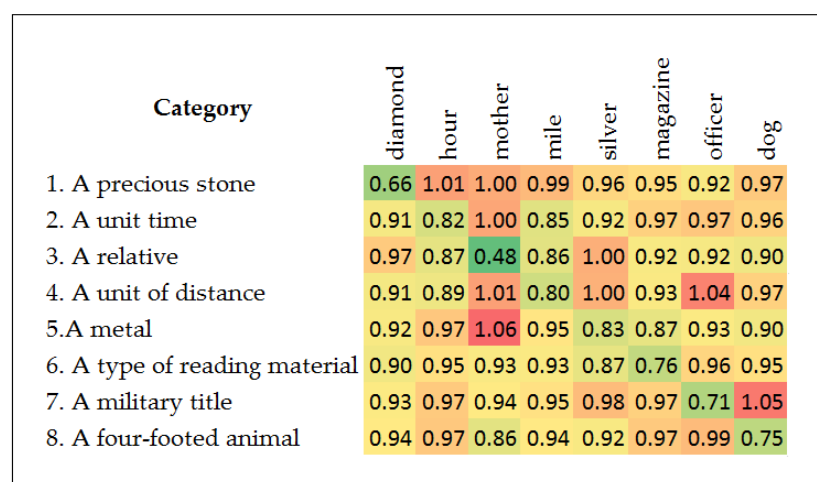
| Category | diamond | hour | mother | mile | silver | magazine | officer | dog |
|---|---|---|---|---|---|---|---|---|
| 1. A precious stone | 0.66 | 1.01 | 1.00 | 0.99 | 0.96 | 0.95 | 0.92 | 0.97 |
| 2. A unit time | 0.91 | 0.82 | 1.00 | 0.85 | 0.92 | 0.97 | 0.97 | 0.96 |
| 3. A relative | 0.97 | 0.87 | 0.48 | 0.86 | 1.00 | 0.92 | 0.92 | 0.90 |
| 4. A unit of distance | 0.91 | 0.89 | 1.01 | 0.80 | 1.00 | 0.93 | 1.04 | 0.97 |
| 5.A metal | 0.92 | 0.97 | 1.06 | 0.95 | 0.83 | 0.87 | 0.93 | 0.90 |
| 6. A type of reading material | 0.90 | 0.95 | 0.93 | 0.93 | 0.87 | 0.76 | 0.96 | 0.95 |
| 7. A military title | 0.93 | 0.97 | 0.94 | 0.95 | 0.98 | 0.97 | 0.71 | 1.05 |
| 8. A four-footed animal | 0.94 | 0.97 | 0.86 | 0.94 | 0.92 | 0.97 | 0.99 | 0.75 |